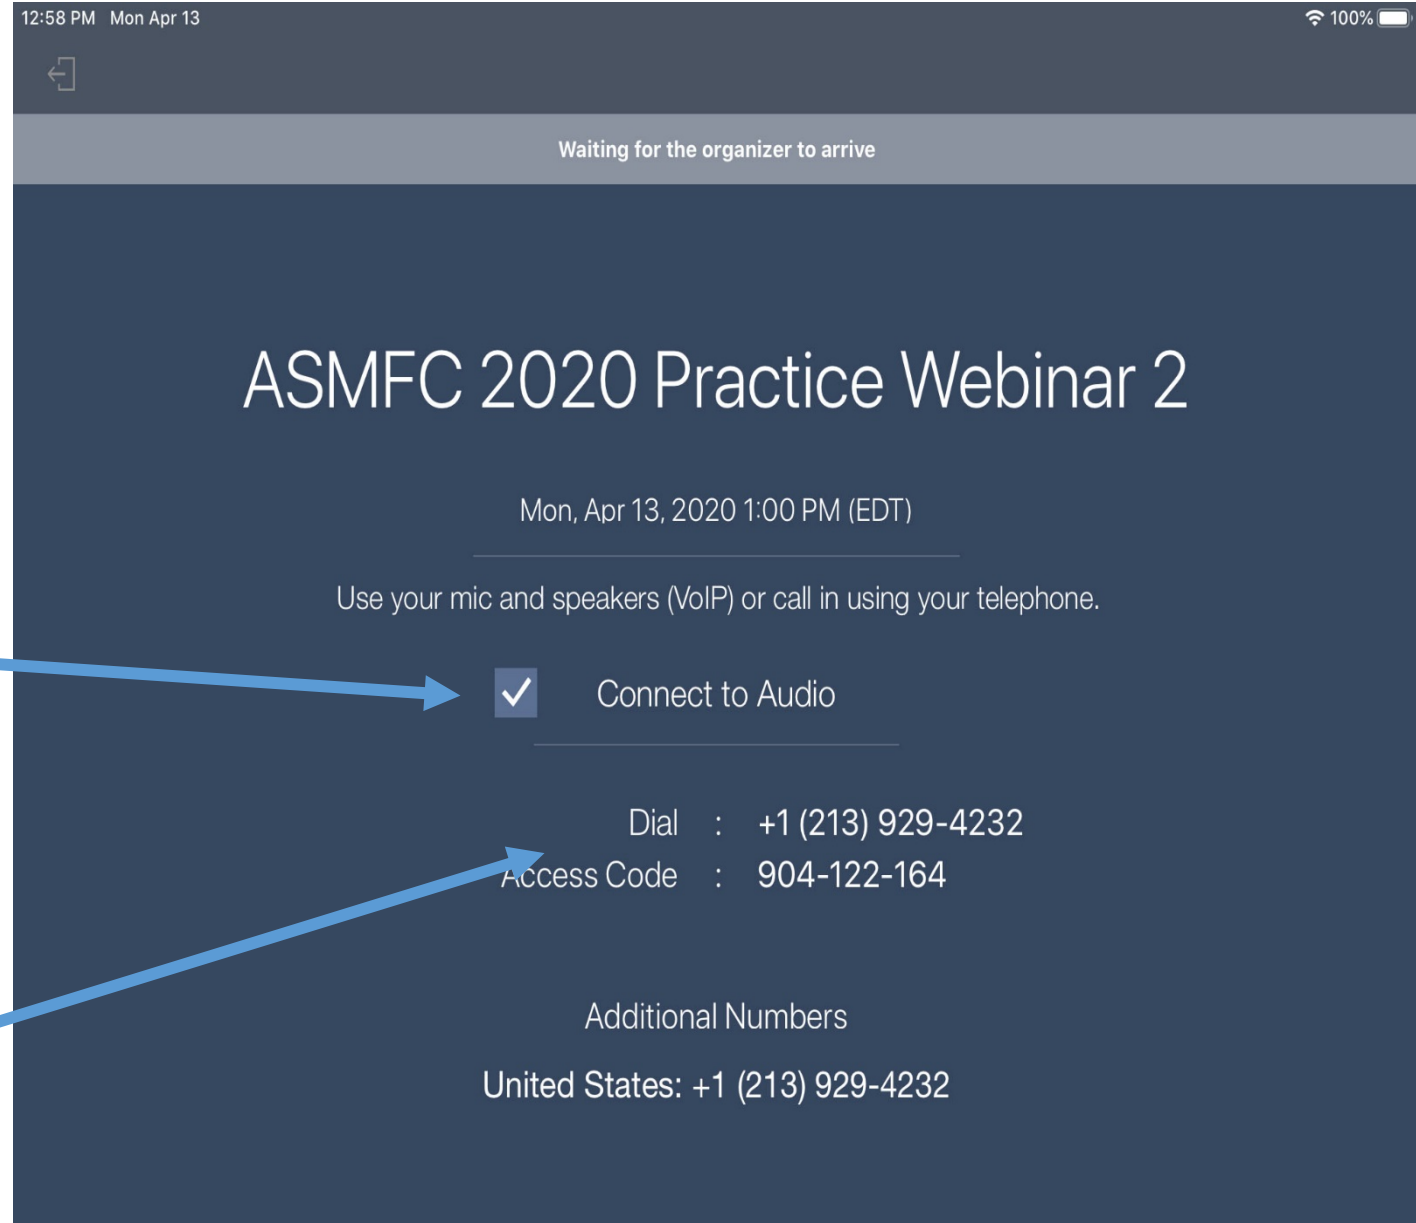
12:58 PM Mon Apr 13

100%

Waiting for the organizer to arrive

ASMFC 2020 Practice Webinar 2

Mon, Apr 13, 2020 1:00 PM (EDT)

Use your mic and speakers (VoIP) or call in using your telephone.

Connect to Audio

Dial : +1 (213) 929-4232

Access Code : 904-122-164

Additional Numbers

United States: +1 (213) 929-4232